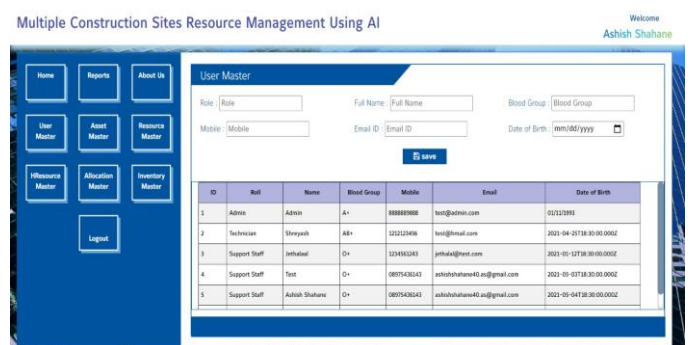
Multiple Construction Sites Resource Management Using AI

Welcome
Ashish Shahane

Home
Reports
About Us
User Master
Asset Master
Resource Master
HResource Master
Allocation Master
Inventory Master
Logout

User Master

Role : Role
Full Name : Full Name
Blood Group : Blood Group
Mobile : Mobile
Email ID : Email ID
Date of Birth : mm/dd/yyyy

save

| ID | Roll | Name | Blood Group | Mobile | Email | Date of Birth |
|---|---|---|---|---|---|---|
| 1 | Admin | Admin | A+ | 8888889888 | test@admin.com | 01/11/1993 |
| 2 | Technician | Shreyash | AB+ | 1212123456 | test@hmail.com | 2021-04-25T18:30:00.000Z |
| 3 | Support Staff | Jethalaal | O+ | 1234563243 | jethalal@test.com | 2021-01-03T18:30:00.000Z |
| 4 | Support Staff | Test | O+ | 08975436143 | ashishshahane40.as@gmail.com | 2021-05-03T18:30:00.000Z |
| 5 | Support Staff | Ashish Shahane | O+ | 08975436143 | ashishshahane40.as@gmail.com | 2021-05-04T18:30:00.000Z |